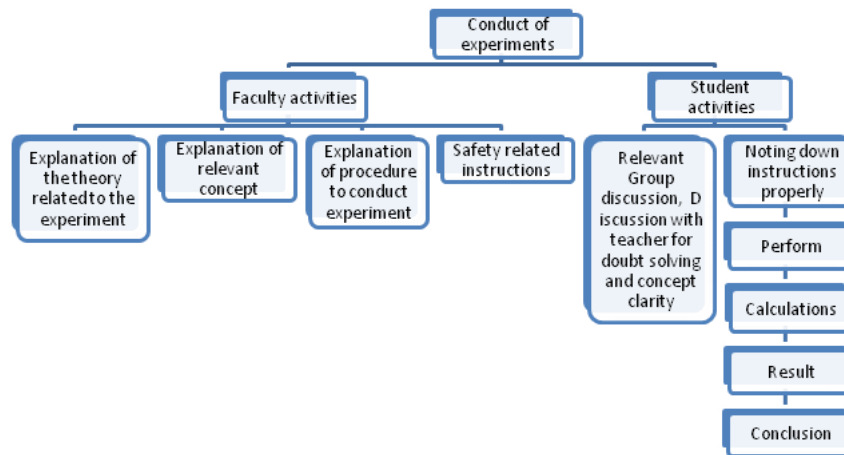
Conduct of experiments

Faculty activities

Student activities

Explanation of the theory related to the experiment

Explanation of relevant concept

Explanation of procedure to conduct experiment

Safety related instructions

Relevant Group discussion, D iscussion with teacher for doubt solving and concept clarity

Noting down instructions properly

Perform

Calculations

Result

Conclusion